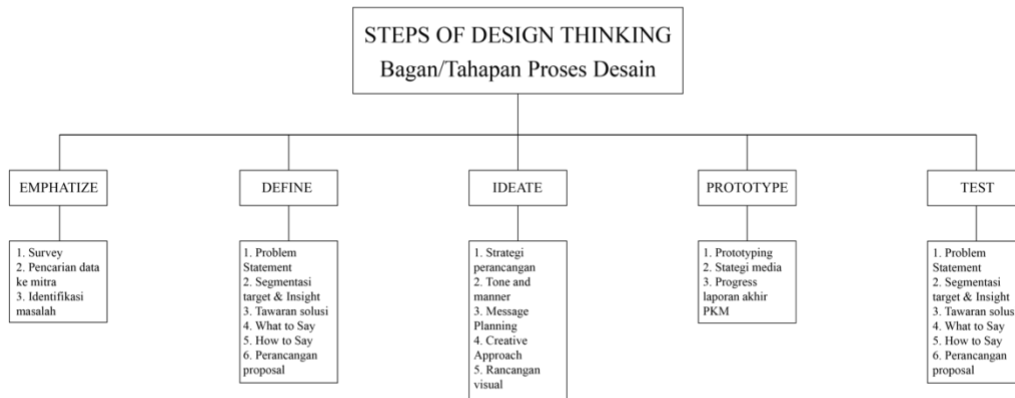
STEPS OF DESIGN THINKING
Bagan/Tahapan Proses Desain

EMPHATIZE

1. Survey
2. Pencarian data ke mitra
3. Identifikasi masalah

DEFINE

1. Problem Statement
2. Segmentasi target & Insight
3. Tawaran solusi
4. What to Say
5. How to Say
6. Perancangan proposal

IDEATE

1. Strategi perancangan
2. Tone and manner
3. Message Planning
4. Creative Approach
5. Rancangan visual

PROTOTYPE

1. Prototyping
2. Stategi media
3. Progress laporan akhir PKM

TEST

1. Problem Statement
2. Segmentasi target & Insight
3. Tawaran solus
4. What to Say
5. How to Say
6. Perancangan proposal